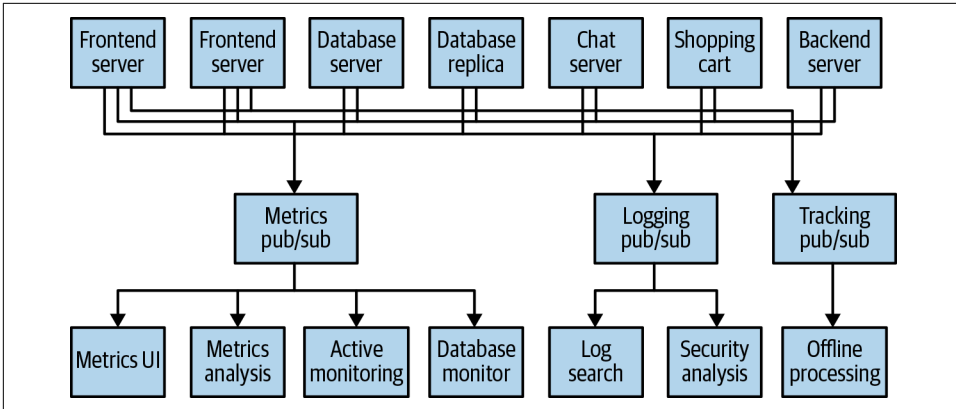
Frontend server

Frontend server

Database server

Database replica

Chat server

Shopping cart

Backend server

Metrics pub/sub

Logging pub/sub

Tracking pub/sub

Metrics UI

Metrics analysis

Active monitoring

Database monitor

Log search

Security analysis

Offline processing